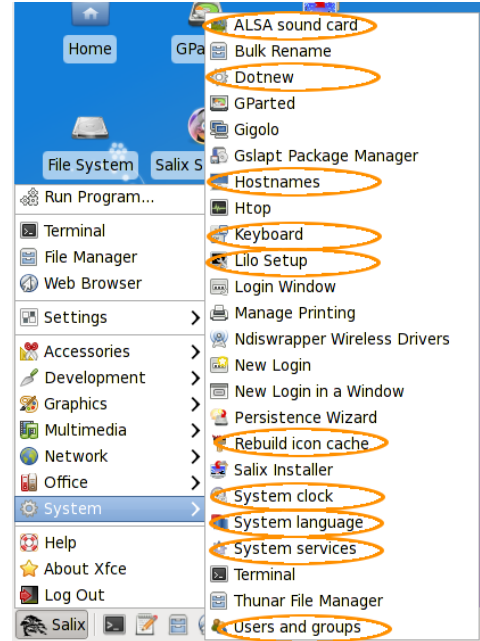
Home
GPa
File System
Salix S
Run Program...
Terminal
File Manager
Web Browser
Settings
Accessories
Development
Graphics
Multimedia
Network
Office
System
Help
About Xfce
Log Out
Salix

ALSA sound card
Bulk Rename
Dotnew
GParted
Gigolo
Gslapt Package Manager
Hostnames
Htop
Keyboard
Lilo Setup
Login Window
Manage Printing
Ndiswrapper Wireless Drivers
New Login
New Login in a Window
Persistence Wizard
Rebuild icon cache
Salix Installer
System clock
System language
System services
Terminal
Thunar File Manager
Users and groups